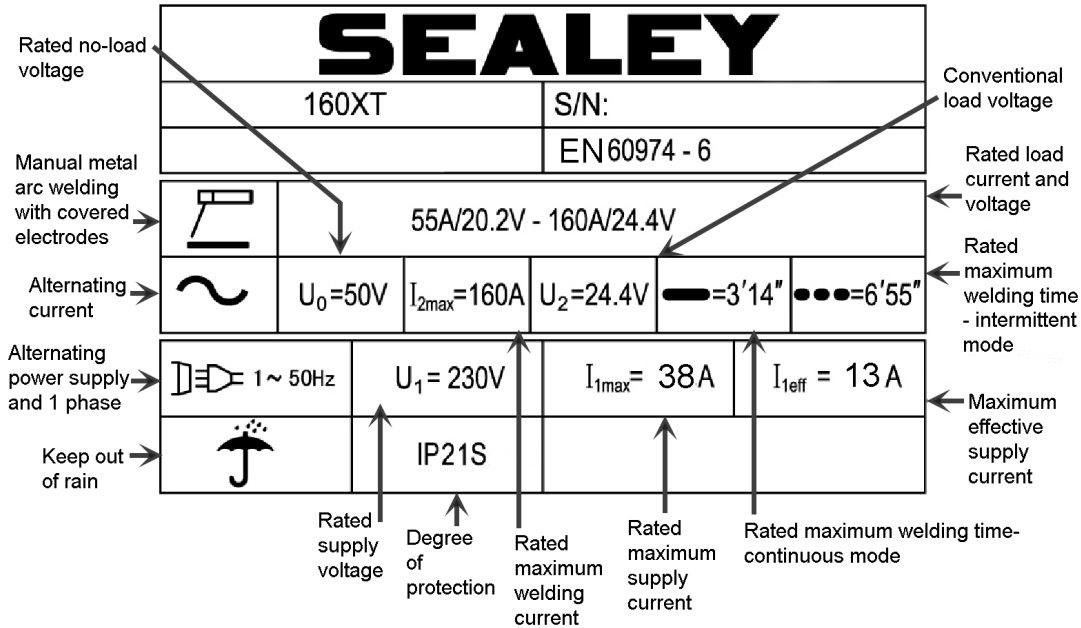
Rated no-load voltage

SEALEY

160XT

S/N:

EN 60974 - 6

Conventional load voltage

Manual metal arc welding with covered electrodes

55A/20.2V - 160A/24.4V

Rated load current and voltage

Alternating current

$U_0$=50V

$I_{2max}$=160A

$U_2$=24.4V

=3′14″

=6′55″

Rated maximum welding time - intermittent mode

Alternating power supply and 1 phase

1 ~ 50Hz

$U_1$ = 230V

$I_{1max}$ = 38A

$I_{1eff}$ = 13A

Maximum effective supply current

Keep out of rain

IP21S

Rated supply voltage

Degree of protection

Rated maximum welding current

Rated maximum supply current

Rated maximum welding time- continuous mode